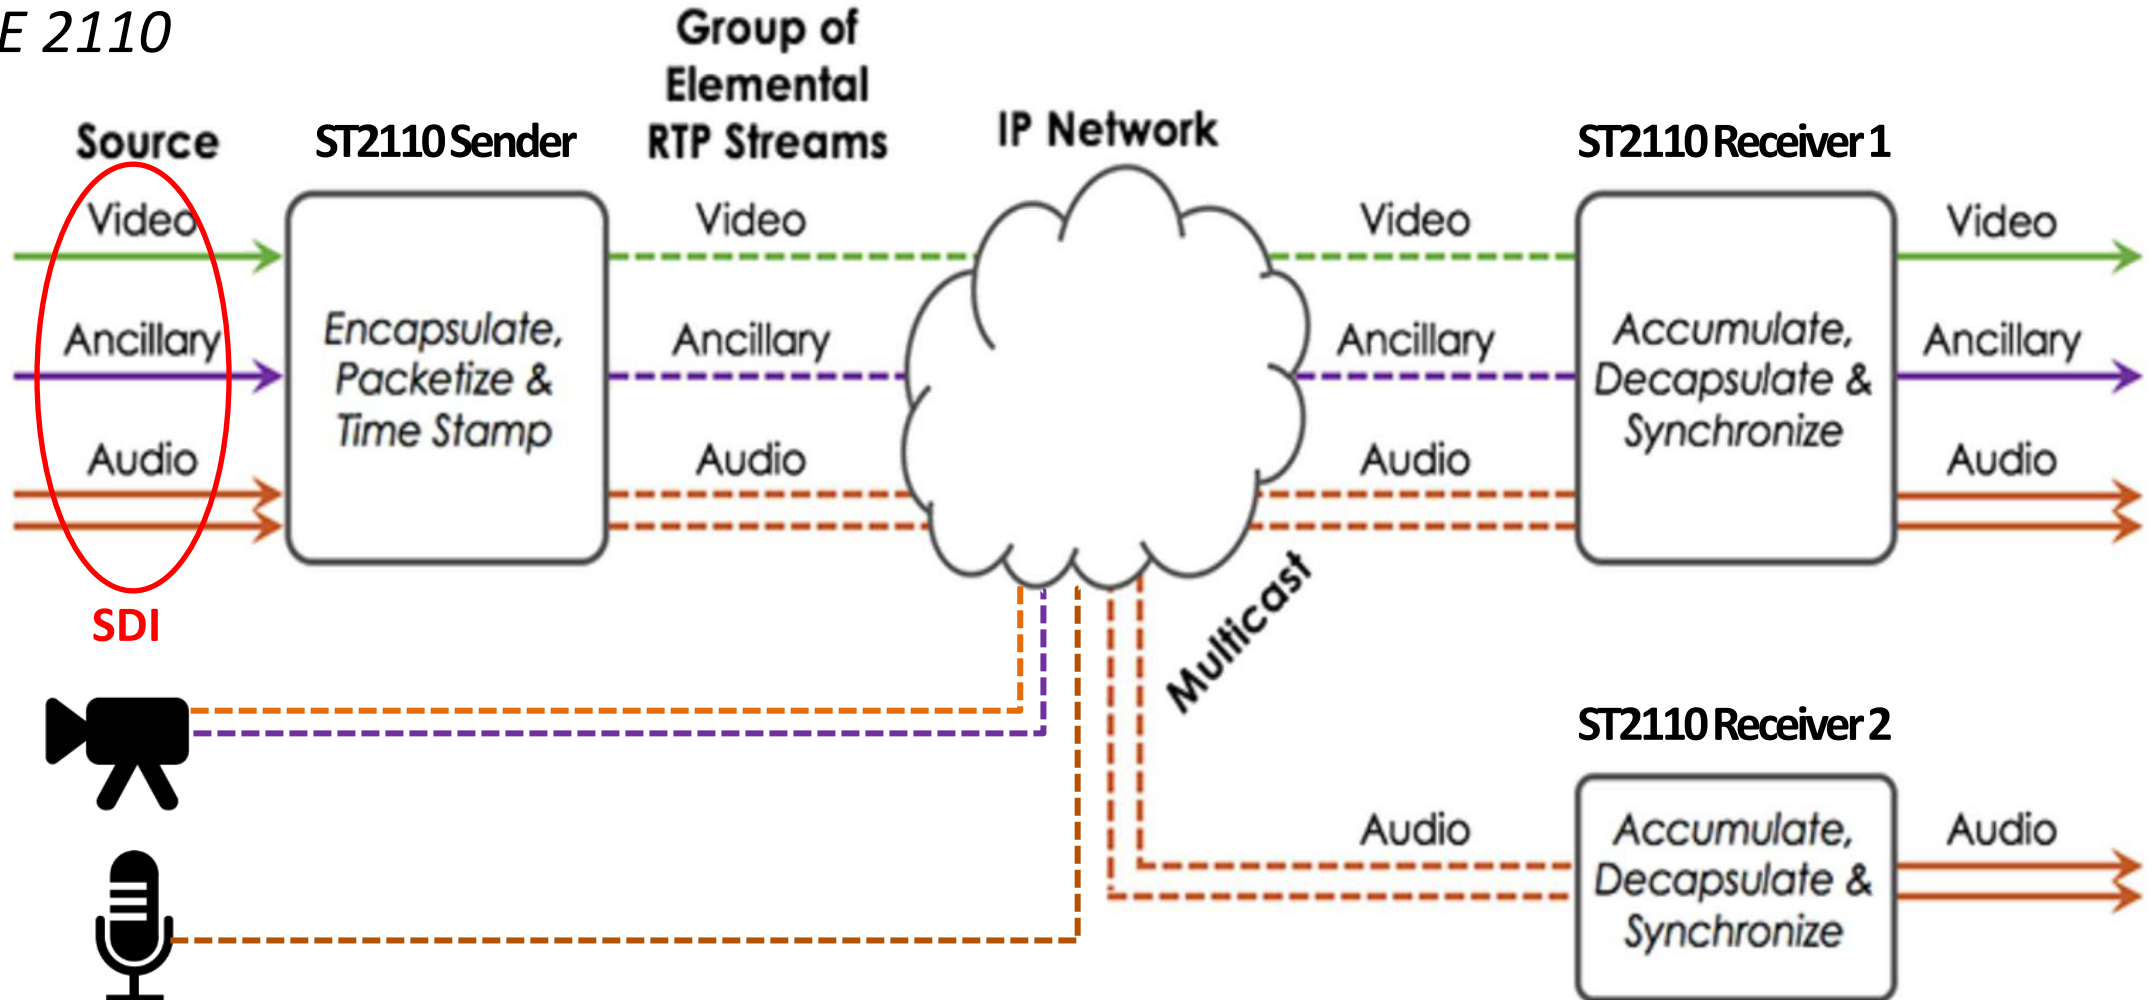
E 2110

Source

Video

Ancillary

Audio

SDI

ST2110 Sender

Encapsulate, Packetize & Time Stamp

Group of Elemental RTP Streams

Video

Ancillary

Audio

IP Network

Multicast

Video

Ancillary

Audio

ST2110 Receiver 1

Accumulate, Decapsulate & Synchronize

Video

Ancillary

Audio

ST2110 Receiver 2

Audio

Accumulate, Decapsulate & Synchronize

Audio